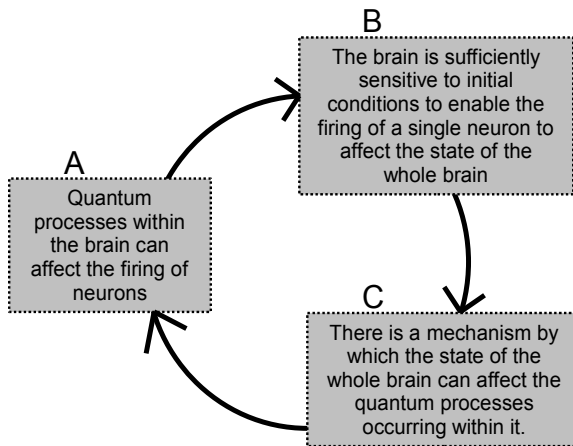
A

Quantum processes within the brain can affect the firing of neurons

B

The brain is sufficiently sensitive to initial conditions to enable the firing of a single neuron to affect the state of the whole brain

C

There is a mechanism by which the state of the whole brain can affect the quantum processes occurring within it.